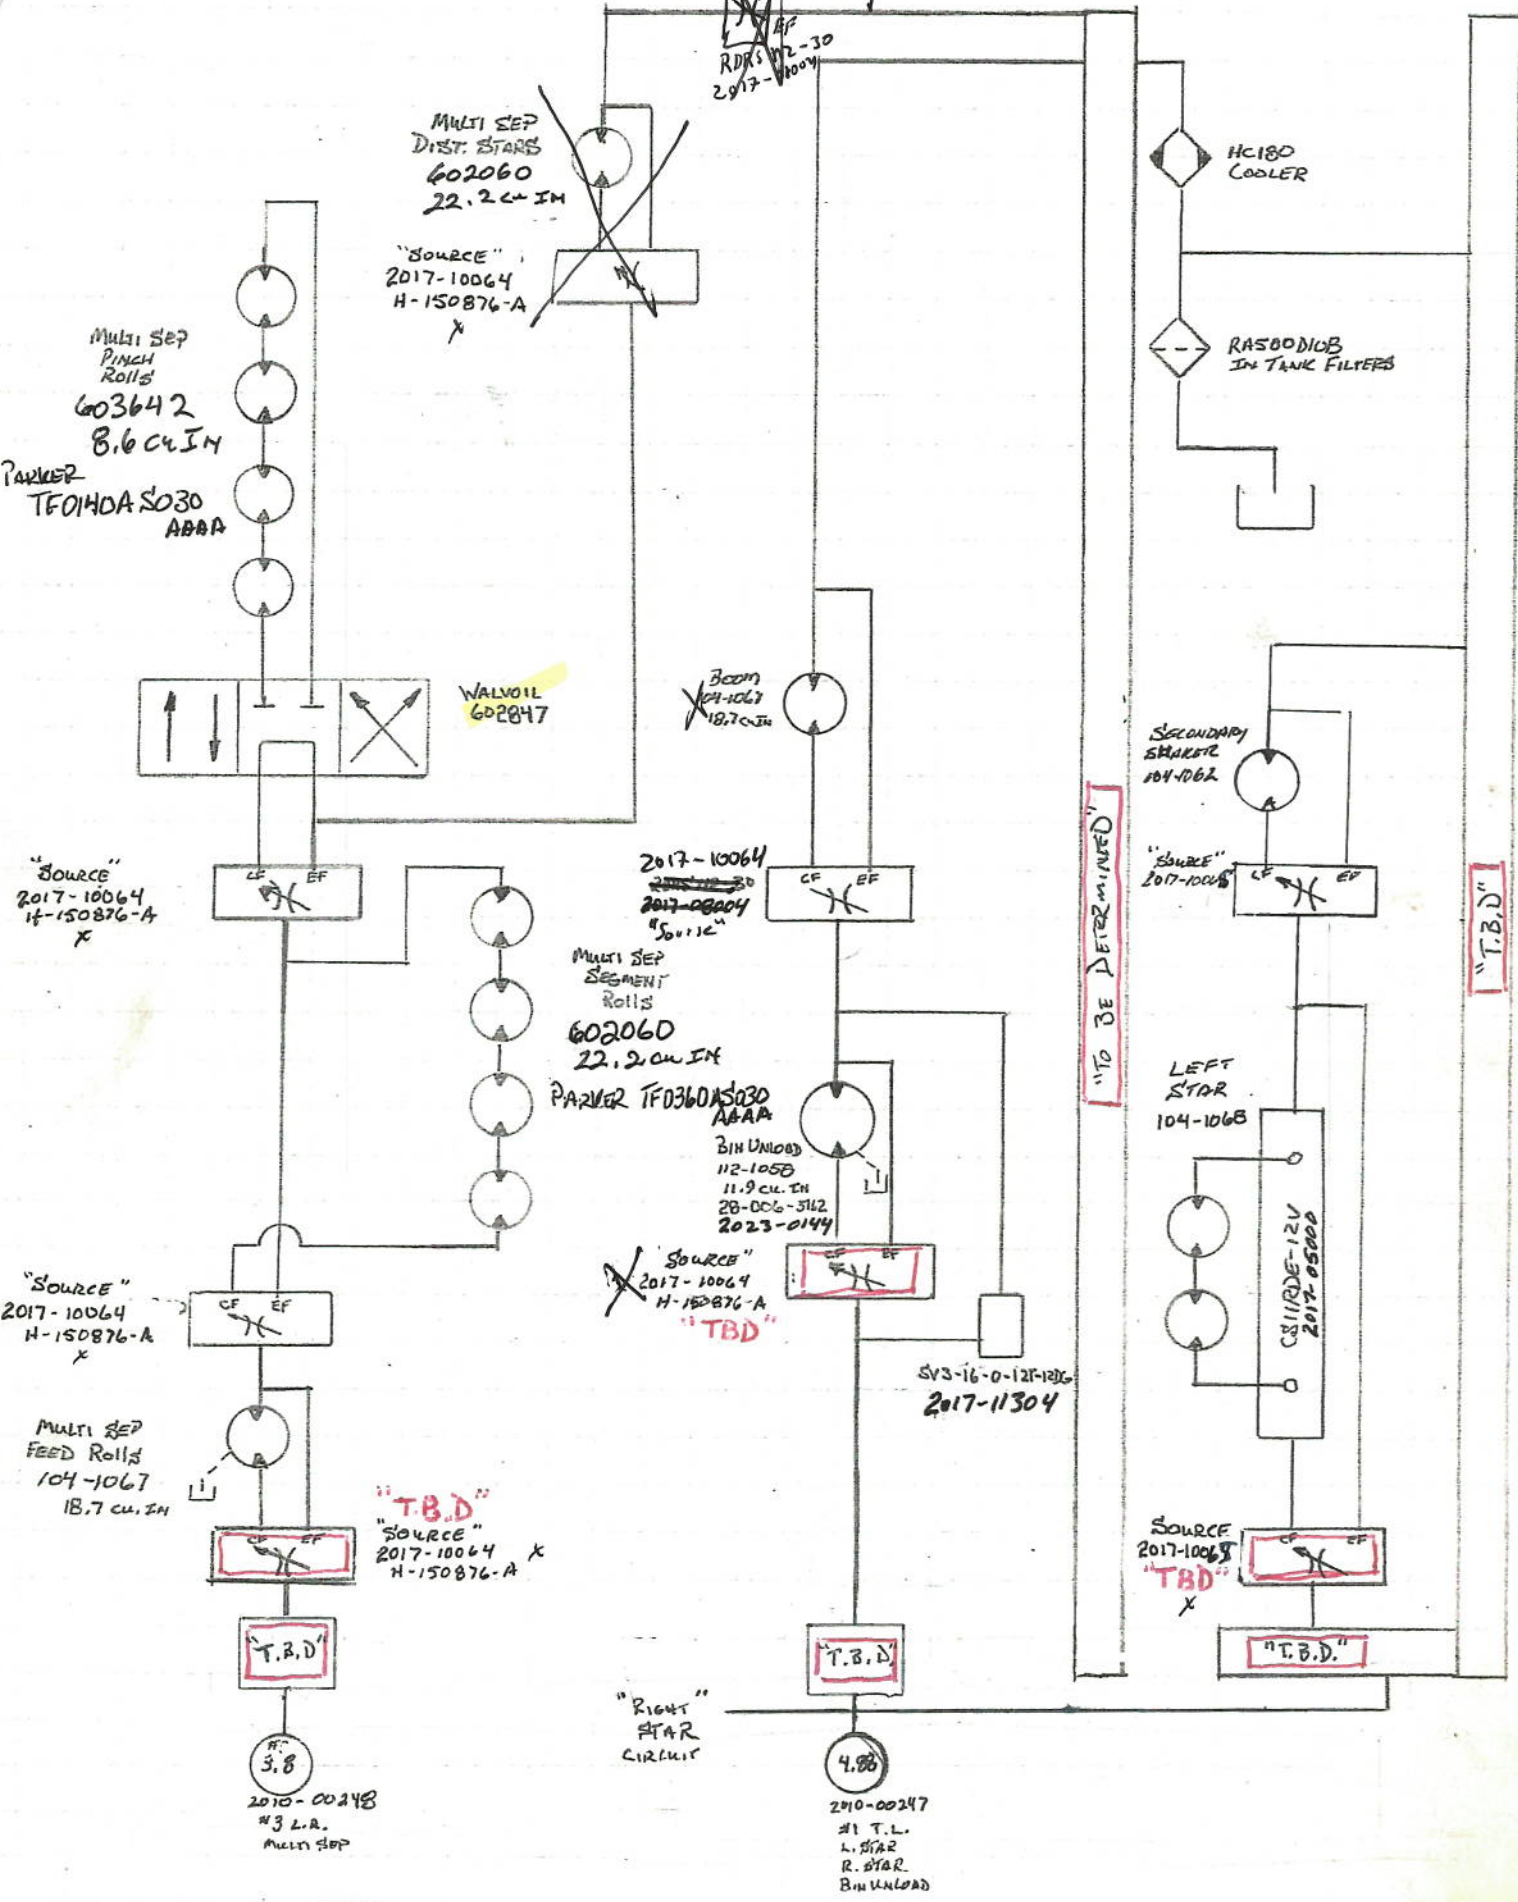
EF
RDRS 112-30
2017-10004

MULTI SEP
DIST. STARS
602060
22.2 CU IN

"SOURCE"
2017-10064
H-150876-A
X

HC180
COOLER

RA500D10B
IN TANK FILTERS

MULTI SEP
PINCH
ROLLS
603642
8.6 CU IN

PARKER
TE0140AS030
AAAA

WALVOIL
602847

BOOM
104-1067
18.7 CU IN

SECONDARY
SHAKER
104-1062

"SOURCE"
2017-10064
H-150876-A
X

CF EF

2017-10064
2015-112-30
2017-08004
"SOURCE"

CF EF

"SOURCE"
2017-10065

CF EF

"TO BE DETERMINED"

"T.B.D"

MULTI SEP
SEGMENT
ROLLS
602060
22.2 CU IN

PARKER TF0360AS030
AAAA

LEFT
STAR
104-1068

BIN UNLOAD
112-1058
11.9 CU. IN
28-006-5162
2023-0144

CS11RDE-12V
2017-05000

"SOURCE"
2017-10064
H-150876-A
X

CF EF

"SOURCE"
2017-10064
H-150876-A
"TBD"

CF EF

SV3-16-0-12T-12DG
2017-11304

MULTI SEP
FEED ROLLS
104-1067
18.7 CU. IN

"T.B.D"
"SOURCE"
2017-10064
H-150876-A
X

CF EF

SOURCE
2017-10065
"TBD"
X

CF EF

"T.B.D"

"T.B.D"

"T.B.D."

"RIGHT"
STAR
CIRCUIT

#3
3.8
2010-00248
#3 L.R.
MULTI SEP

4.88
2010-00247
#1 T.L.
L. STAR
R. STAR
BIN UNLOAD